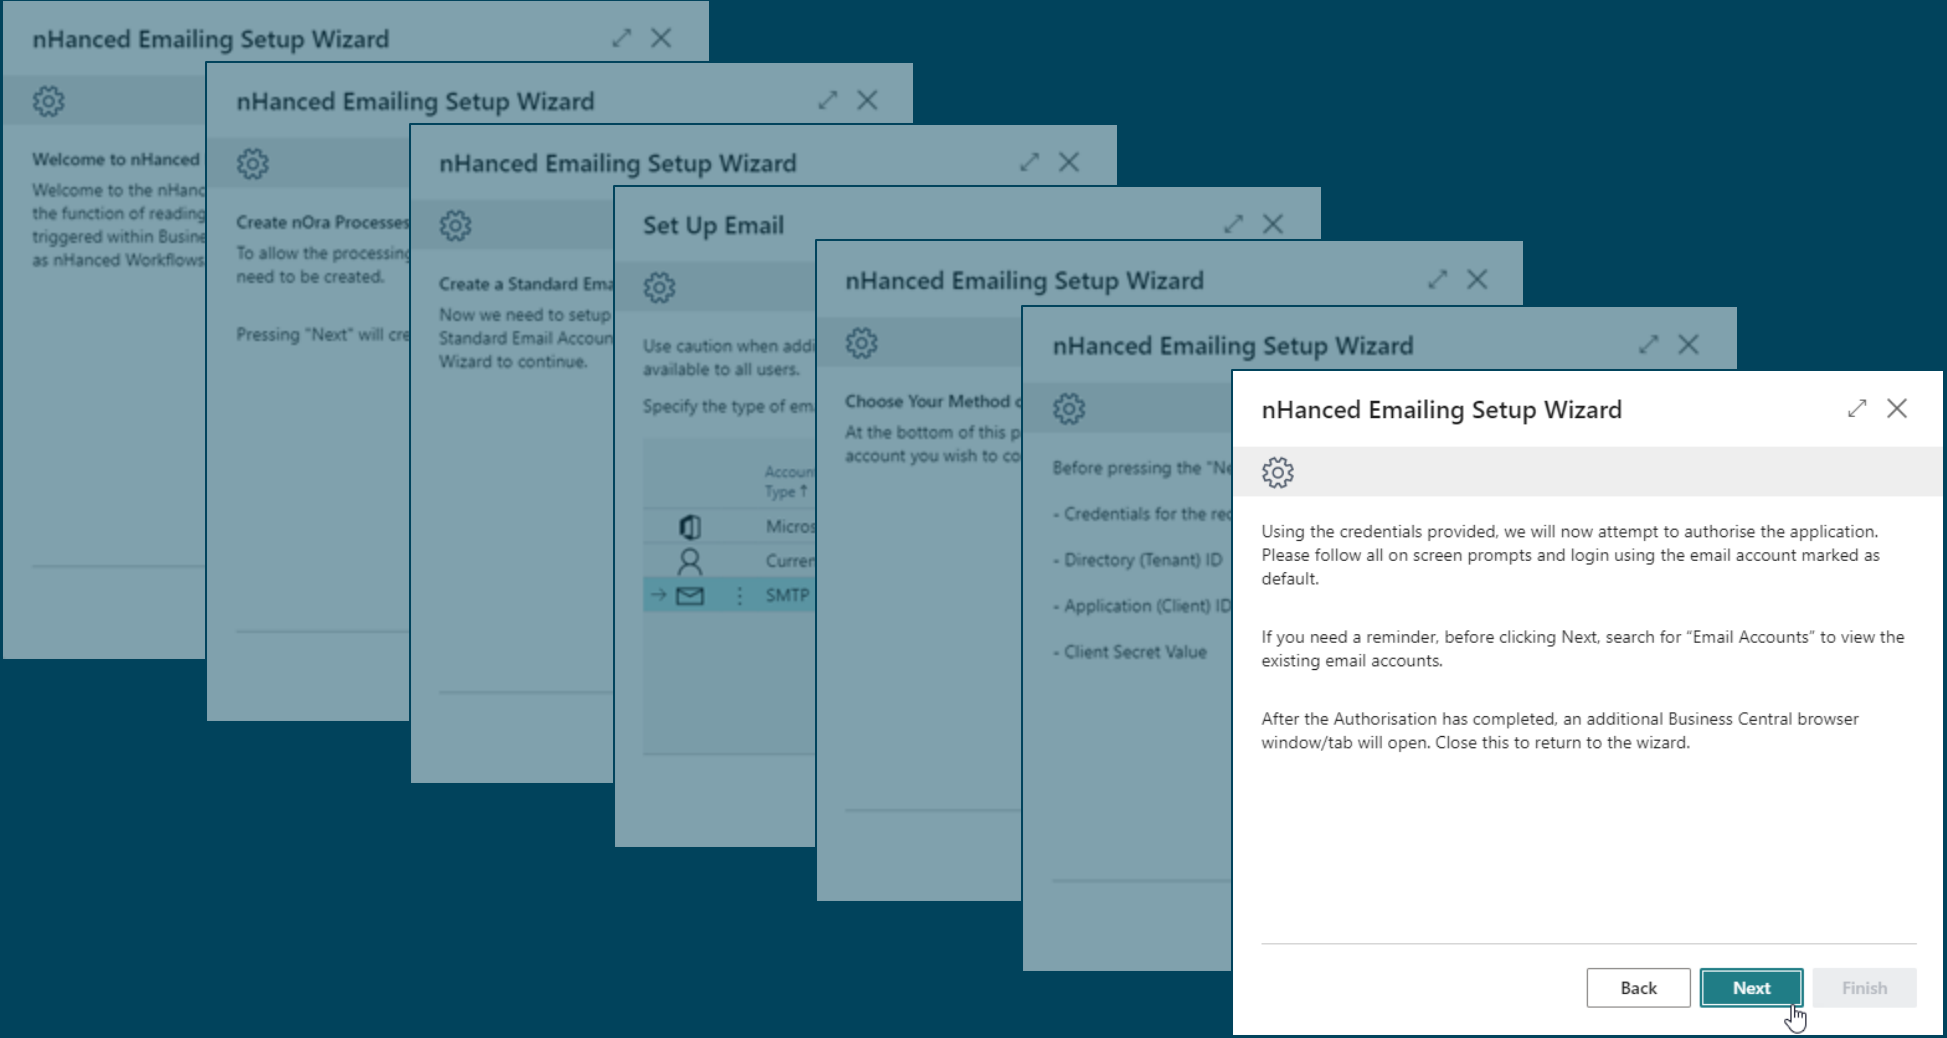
nHanced Emailing Setup Wizard

Welcome to nHanced

Welcome to the nHanc the function of reading triggered within Busine as nHanced Workflows

nHanced Emailing Setup Wizard

Create nOra Processes

To allow the processing need to be created.

Pressing "Next" will cre

nHanced Emailing Setup Wizard

Create a Standard Ema

Now we need to setup Standard Email Accoun Wizard to continue.

Set Up Email

Use caution when addi available to all users.

Specify the type of em

| | Account Type ↑ |
|---|---|
| | Micros |
| | Curren |
| → | SMTP |

nHanced Emailing Setup Wizard

Choose Your Method

At the bottom of this p account you wish to co

nHanced Emailing Setup Wizard

Before pressing the "Ne

- Credentials for the re

- Directory (Tenant) ID

- Application (Client) ID

- Client Secret Value

nHanced Emailing Setup Wizard

Using the credentials provided, we will now attempt to authorise the application. Please follow all on screen prompts and login using the email account marked as default.

If you need a reminder, before clicking Next, search for "Email Accounts" to view the existing email accounts.

After the Authorisation has completed, an additional Business Central browser window/tab will open. Close this to return to the wizard.

Back Next Finish